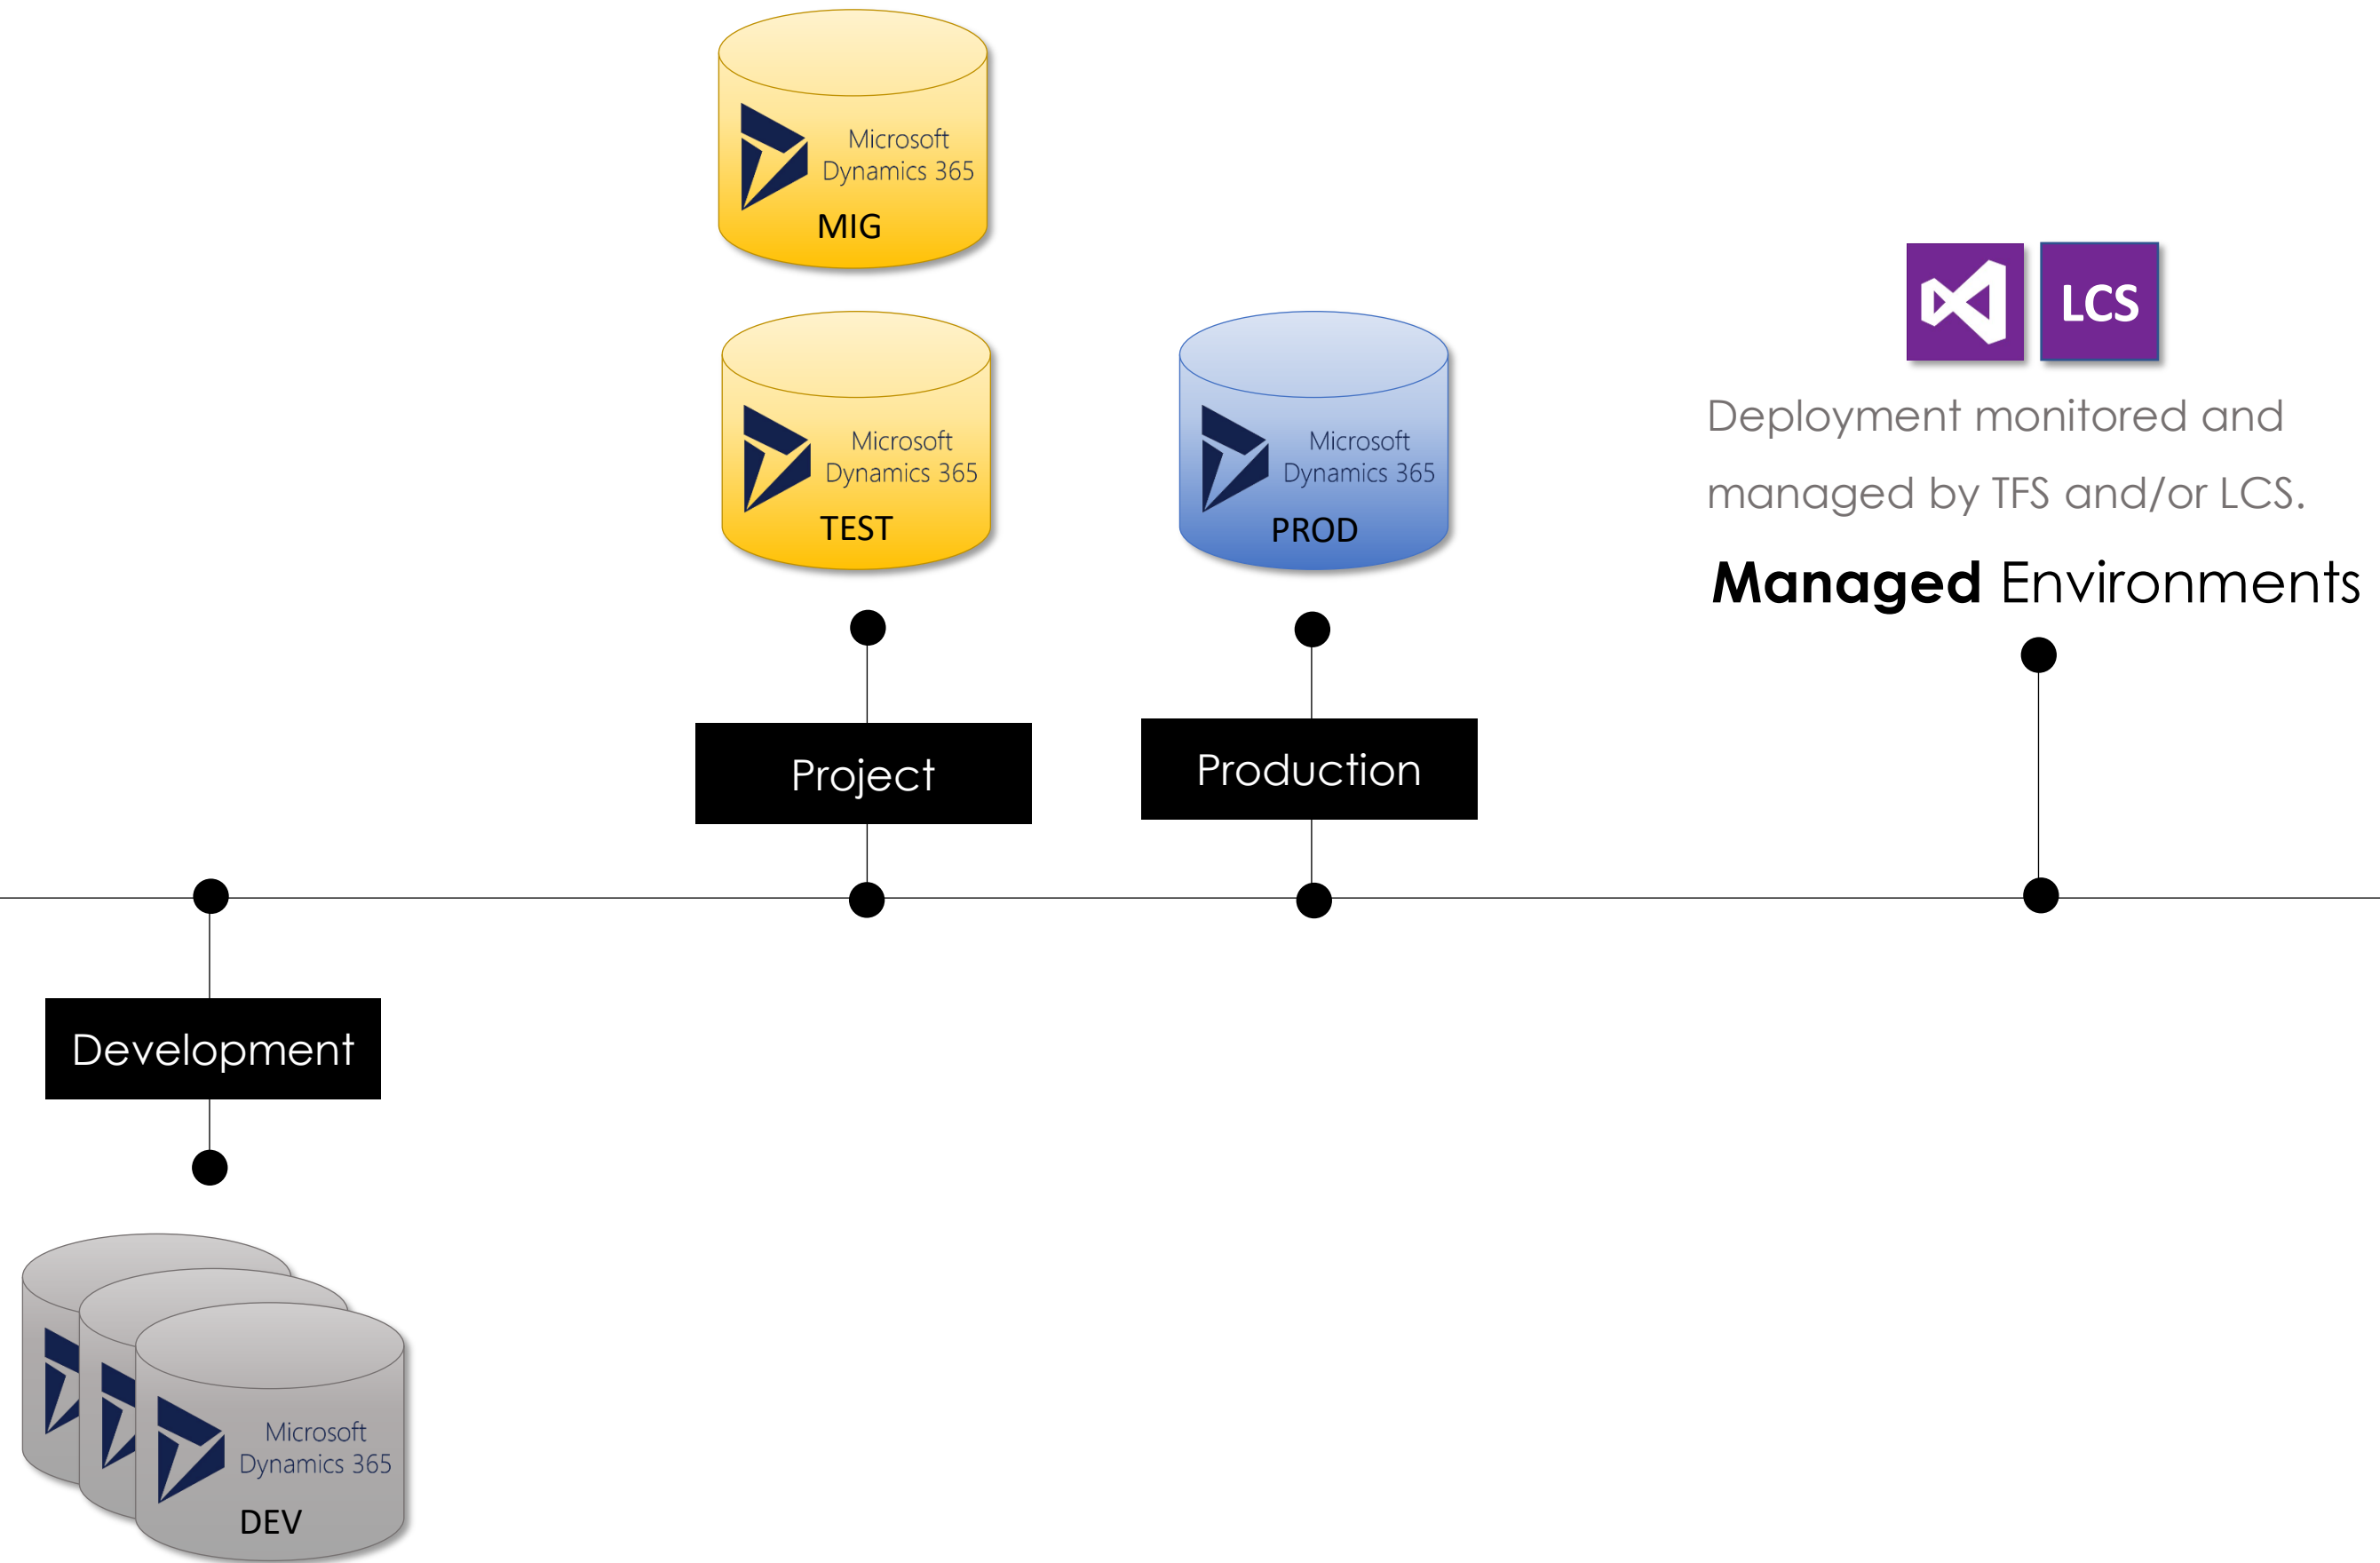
Microsoft Dynamics 365
MIG

Microsoft Dynamics 365
TEST

Microsoft Dynamics 365
PROD

LCS

Deployment monitored and managed by TFS and/or LCS.

**Managed** Environments

Project

Production

Development

Microsoft Dynamics 365
DEV